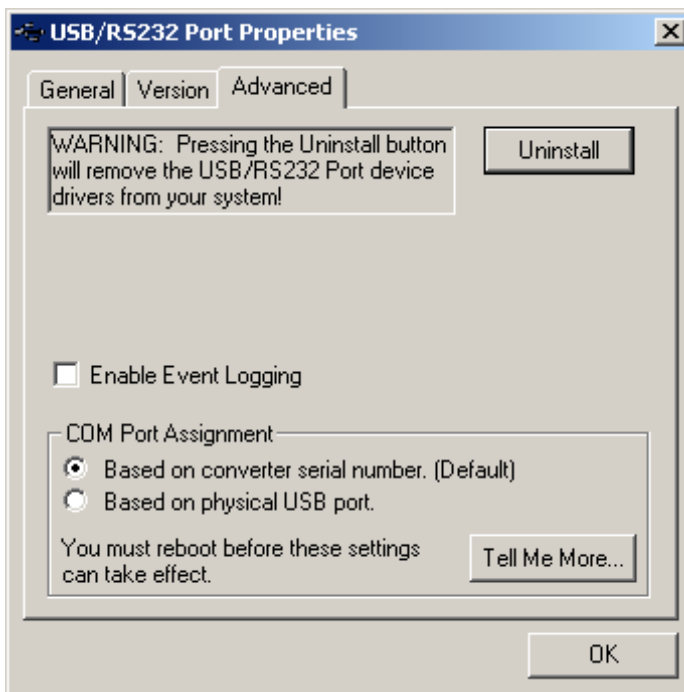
USB/RS232 Port Properties

General
Version
Advanced

WARNING: Pressing the Uninstall button will remove the USB/RS232 Port device drivers from your system!

Uninstall

Enable Event Logging

COM Port Assignment

Based on converter serial number. (Default)

Based on physical USB port.

You must reboot before these settings can take effect.

Tell Me More...

OK